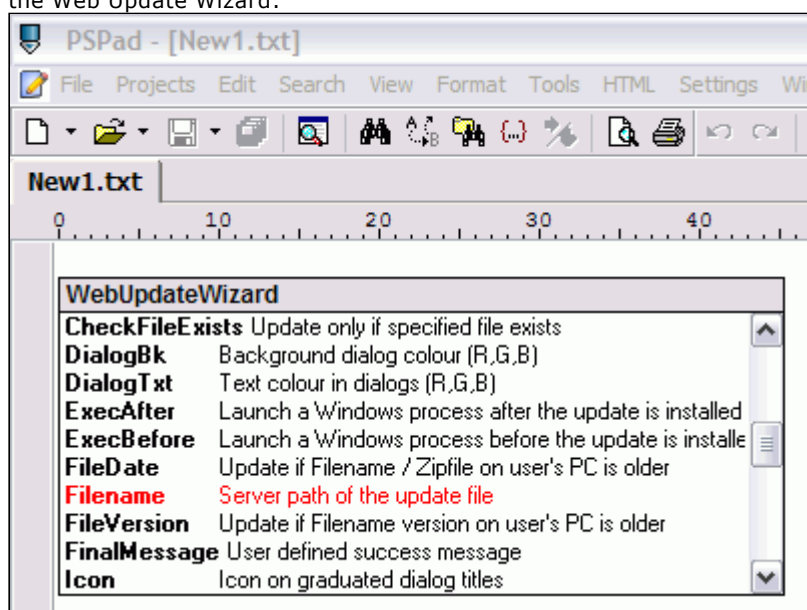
the Web Update Wizard.

PSPad - [New1.txt]

File Projects Edit Search View Format Tools HTML Settings Wi

New1.txt

0 10 20 30 40

WebUpdateWizard

| | |
|---|---|
| **CheckFileExists** | Update only if specified file exists |
| **DialogBk** | Background dialog colour (R,G,B) |
| **DialogTxt** | Text colour in dialogs (R,G,B) |
| **ExecAfter** | Launch a Windows process after the update is installed |
| **ExecBefore** | Launch a Windows process before the update is installe |
| **FileDate** | Update if Filename / Zipfile on user's PC is older |
| **Filename** | Server path of the update file |
| **FileVersion** | Update if Filename version on user's PC is older |
| **FinalMessage** | User defined success message |
| **Icon** | Icon on graduated dialog titles |